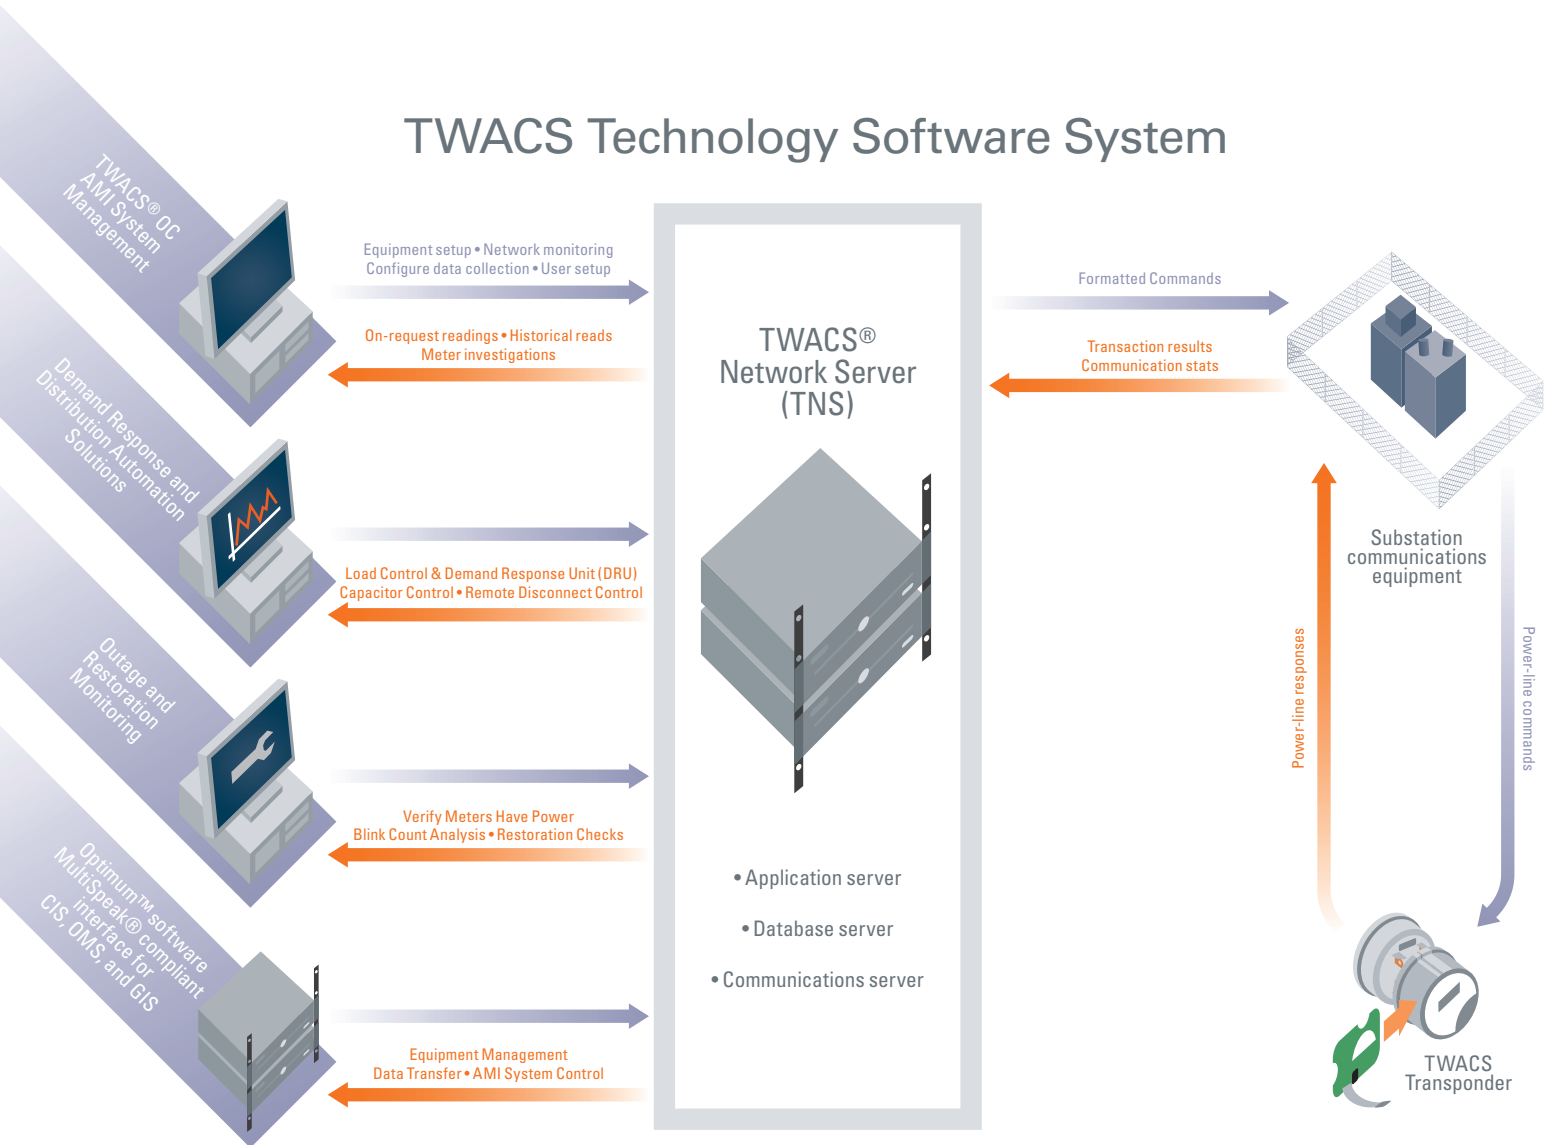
TWACS Technology Software System

TWACS® OC AMI System Management

Equipment setup • Network monitoring
Configure data collection • User setup

On-request readings • Historical reads
Meter investigations

Demand Response and Distribution Automation Solutions

Load Control & Demand Response Unit (DRU)
Capacitor Control • Remote Disconnect Control

Outage and Restoration Monitoring

Verify Meters Have Power
Blink Count Analysis • Restoration Checks

Optimum™ software MultiSpeak® compliant interface for CIS, OMS, and GIS

Equipment Management
Data Transfer • AMI System Control

TWACS®
Network Server
(TNS)

• Application server

• Database server

• Communications server

Formatted Commands

Transaction results
Communication stats

Substation communications equipment

Power-line responses

Power-line commands

TWACS Transponder